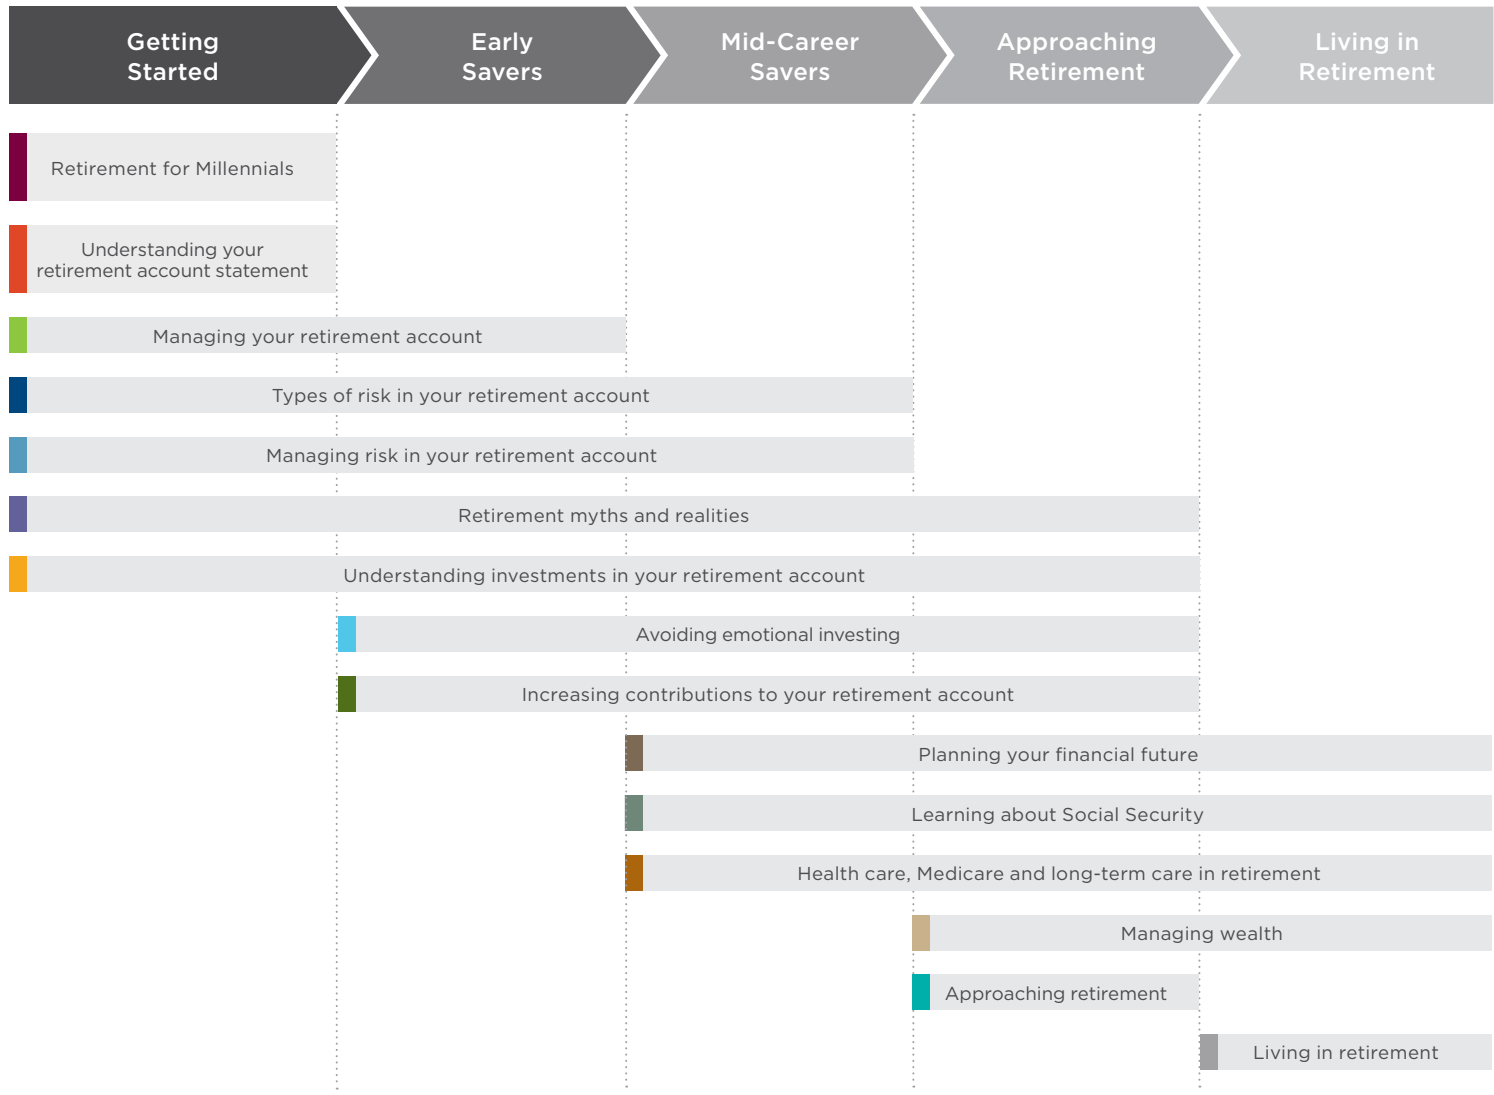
Getting Started

Early Savers

Mid-Career Savers

Approaching Retirement

Living in Retirement

Retirement for Millennials

Understanding your retirement account statement

Managing your retirement account

Types of risk in your retirement account

Managing risk in your retirement account

Retirement myths and realities

Understanding investments in your retirement account

Avoiding emotional investing

Increasing contributions to your retirement account

Planning your financial future

Learning about Social Security

Health care, Medicare and long-term care in retirement

Managing wealth

Approaching retirement

Living in retirement